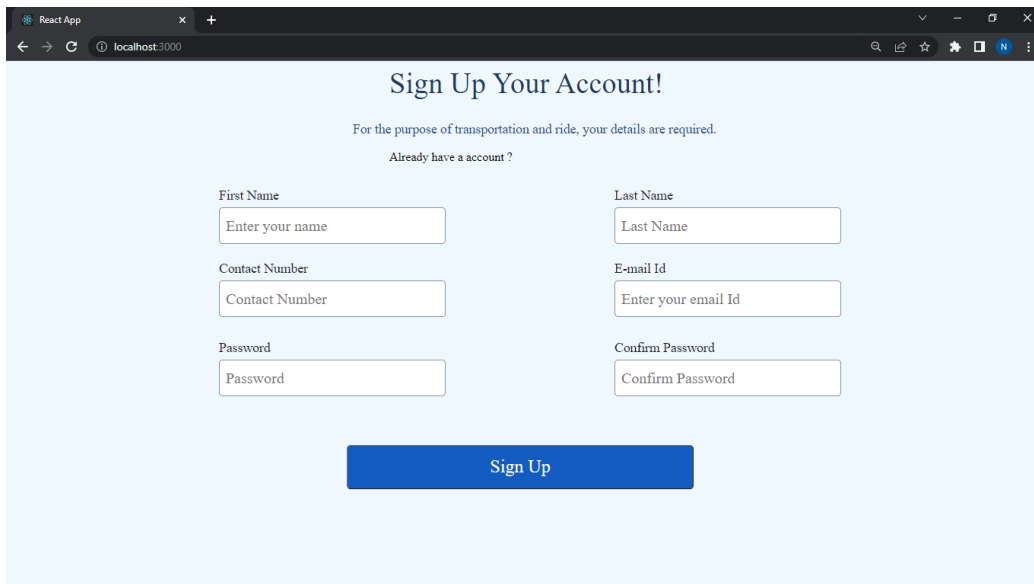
React App
localhost:3000
N

Sign Up Your Account!

For the purpose of transportation and ride, your details are required.

Already have a account ?

First Name
Enter your name

Last Name
Last Name

Contact Number
Contact Number

E-mail Id
Enter your email Id

Password
Password

Confirm Password
Confirm Password

Sign Up